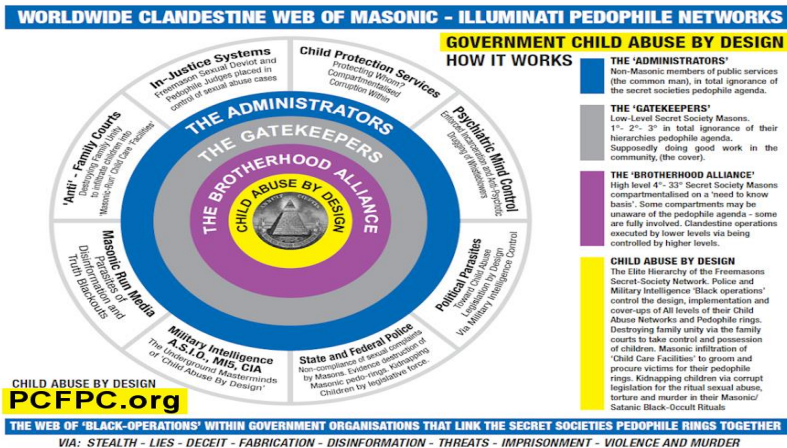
WORLDWIDE CLANDESTINE WEB OF MASONIC - ILLUMINATI PEDOPHILE NETWORKS

GOVERNMENT CHILD ABUSE BY DESIGN
HOW IT WORKS

In-Justice Systems
Freemason Sexual Deviant and Pedophile Judges placed in control of sexual abuse cases

Child Protection Services
Protecting Whom? Compartmentalised Corruption Within

Psychiatric Mind Control
Enforced incarceration and anti-psychotic drugging of whistleblowers

'Anti' - Family Courts
Destroying Family Unity to incarcerate children into 'Masonic-Run Child Care Facilities'

Masonic Run Media
Parasites of Disinformation and Truth Blackouts

Political Parasites
Toward Child Abuse Legislation by Design Via Military Intelligence Control

Military Intelligence A.S.I.O., MI5, CIA
The Underground Masterminds of 'Child Abuse By Design'

State and Federal Police
Non-compliance of sexual complaints by Masons. Evidence destruction of Masonic pedo-rings. Kidnapping Children by legislative force.

THE ADMINISTRATORS
THE GATEKEEPERS
THE BROTHERHOOD ALLIANCE
CHILD ABUSE BY DESIGN

THE 'ADMINISTRATORS'
Non-Masonic members of public services (the common man), in total ignorance of the secret societies pedophile agenda.

THE 'GATEKEEPERS'
Low-Level Secret Society Masons. 1°- 2°- 3° in total ignorance of their hierarchies pedophile agenda. Supposedly doing good work in the community, (the cover).

THE 'BROTHERHOOD ALLIANCE'
High level 4°- 33° Secret Society Masons compartmentalised on a 'need to know basis'. Some compartments may be unaware of the pedophile agenda - some are fully involved. Clandestine operations executed by lower levels via being controlled by higher levels.

CHILD ABUSE BY DESIGN
The Elite Hierarchy of the Freemasons Secret-Society Network. Police and Military Intelligence 'Black operations' control the design, implementation and cover-ups of All levels of their Child Abuse Networks and Pedophile rings. Destroying family unity via the family courts to take control and possession of children. Masonic infiltration of 'Child Care Facilities' to groom and procure victims for their pedophile rings. Kidnapping children via corrupt legislation for the ritual sexual abuse, torture and murder in their Masonic/ Satanic Black-Occult Rituals

CHILD ABUSE BY DESIGN
PCFPC.org

THE WEB OF 'BLACK-OPERATIONS' WITHIN GOVERNMENT ORGANISATIONS THAT LINK THE SECRET SOCIETIES PEDOPHILE RINGS TOGETHER
VIA: STEALTH - LIES - DECEIT - FABRICATION - DISINFORMATION - THREATS - IMPRISONMENT - VIOLENCE AND MURDER